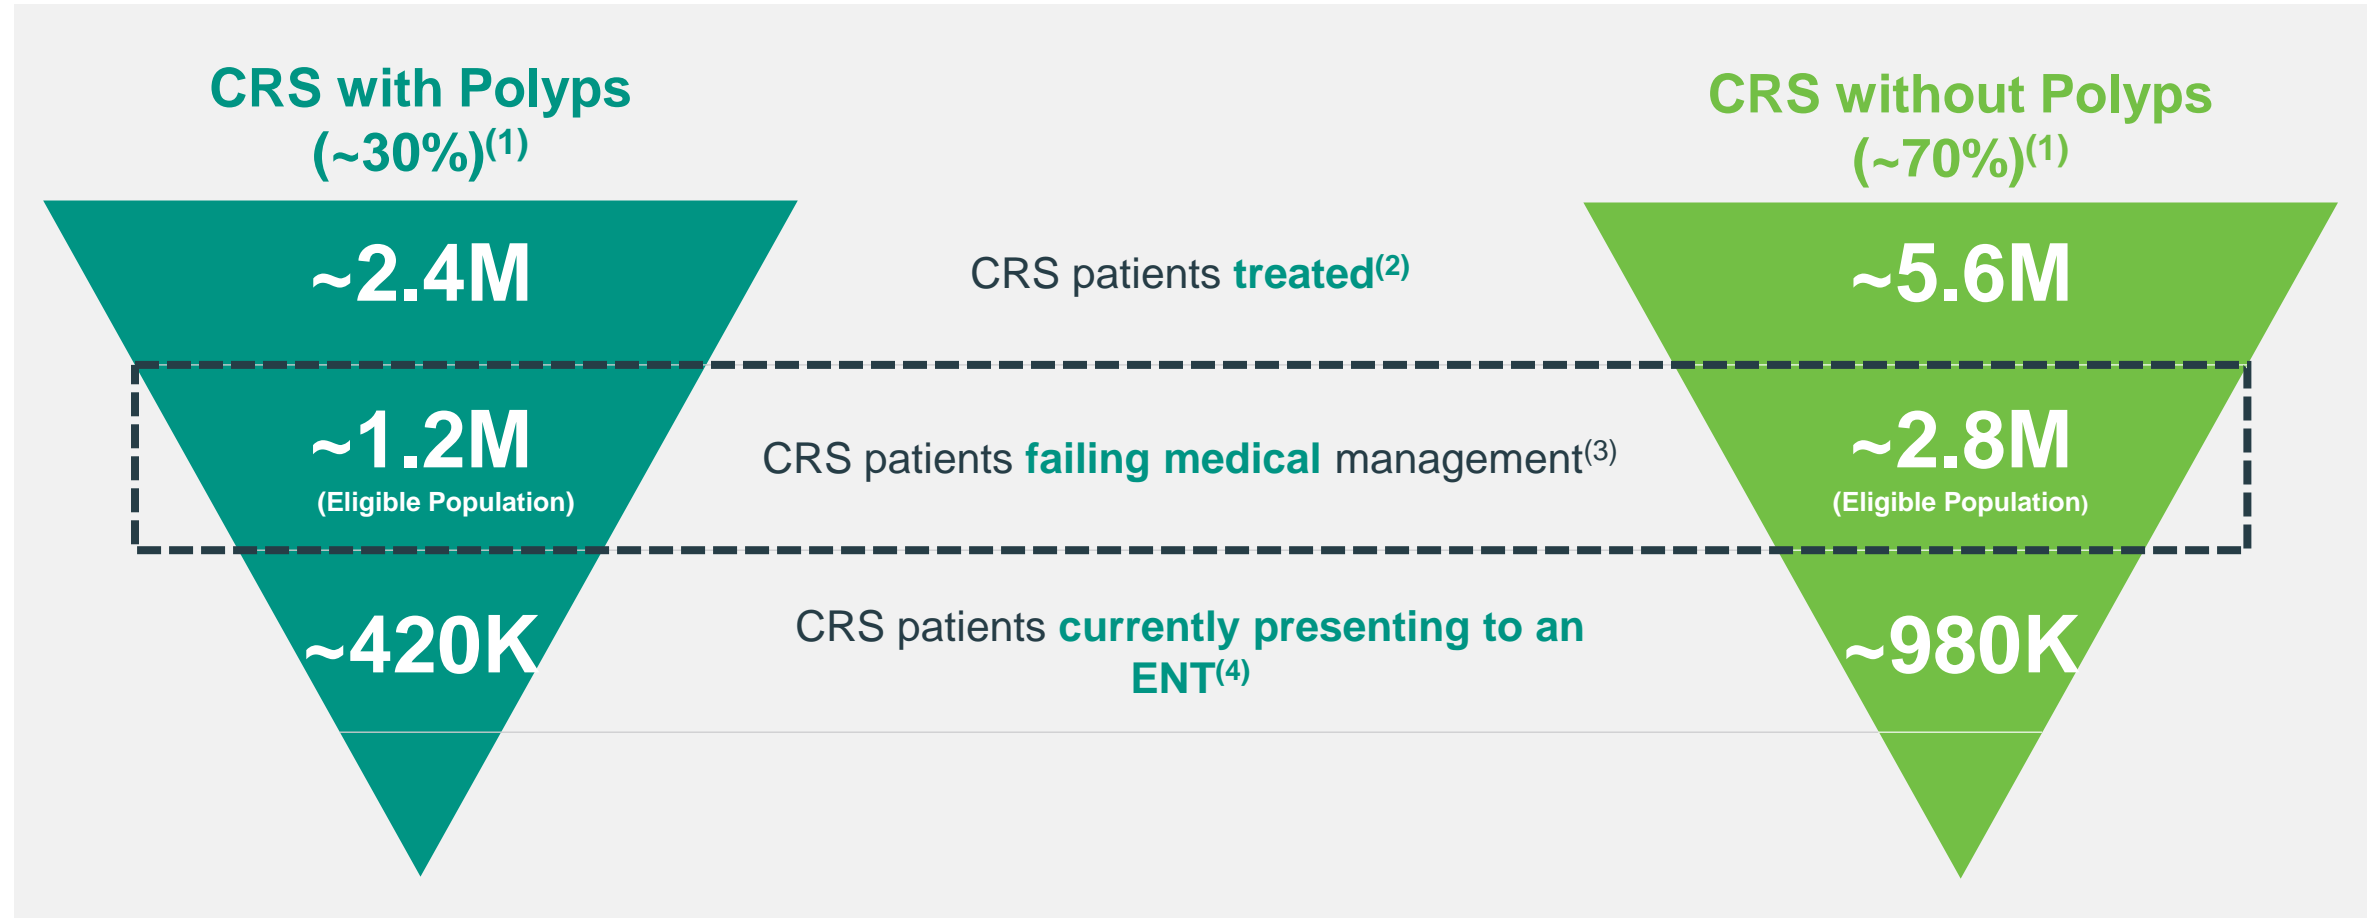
CRS with Polyps (~30%)$^{(1)}$

CRS without Polyps (~70%)$^{(1)}$

~2.4M

CRS patients treated$^{(2)}$

~5.6M

~1.2M
(Eligible Population)

CRS patients failing medical management$^{(3)}$

~2.8M
(Eligible Population)

~420K

CRS patients currently presenting to an ENT$^{(4)}$

~980K